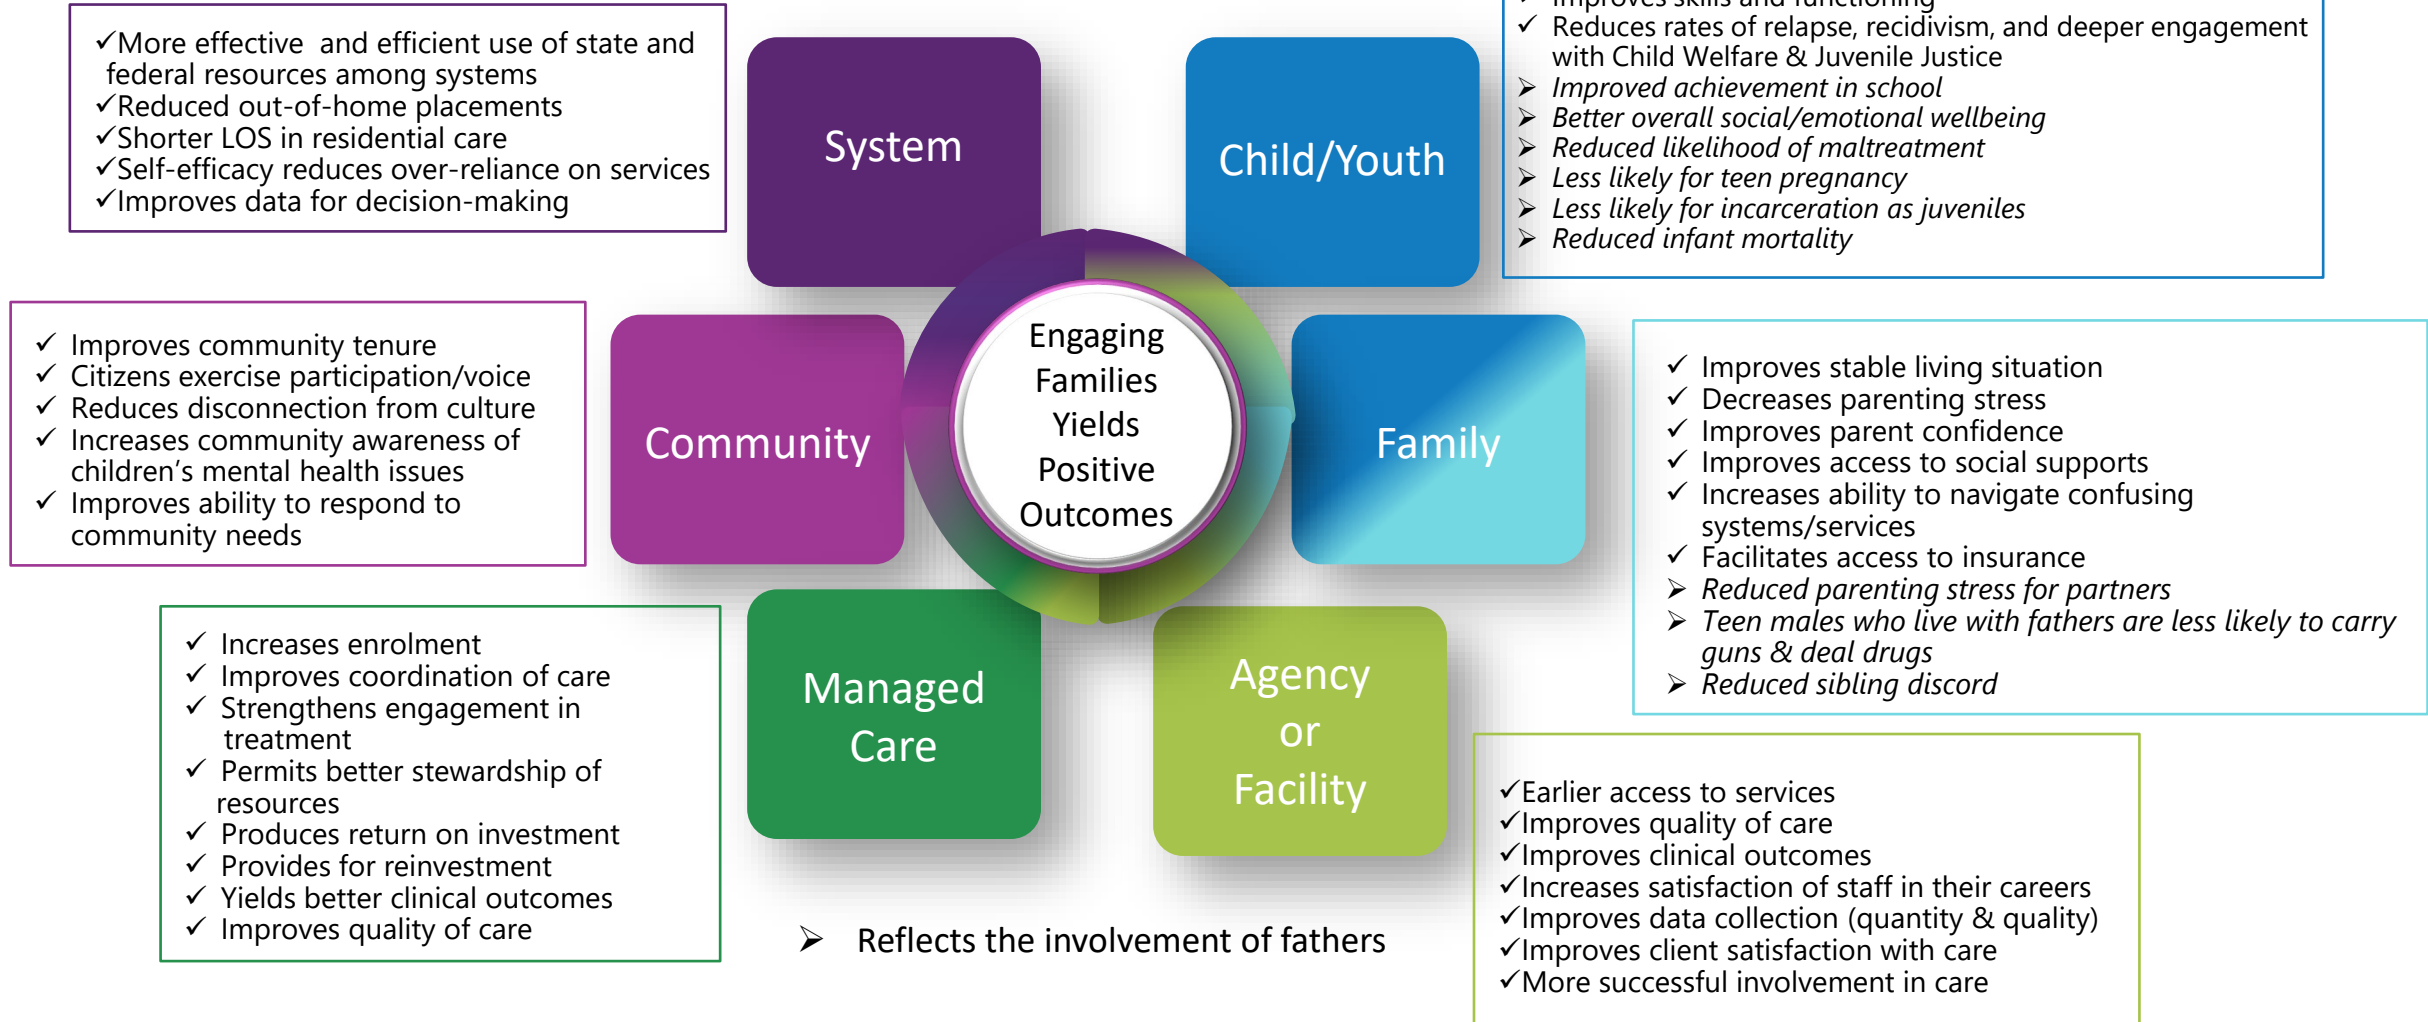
✓More effective and efficient use of state and federal resources among systems
✓Reduced out-of-home placements
✓Shorter LOS in residential care
✓Self-efficacy reduces over-reliance on services
✓Improves data for decision-making

System

Child/Youth

✓ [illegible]
✓ Reduces rates of relapse, recidivism, and deeper engagement with Child Welfare & Juvenile Justice
➢ *Improved achievement in school*
➢ *Better overall social/emotional wellbeing*
➢ *Reduced likelihood of maltreatment*
➢ *Less likely for teen pregnancy*
➢ *Less likely for incarceration as juveniles*
➢ *Reduced infant mortality*

✓ Improves community tenure
✓ Citizens exercise participation/voice
✓ Reduces disconnection from culture
✓ Increases community awareness of children's mental health issues
✓ Improves ability to respond to community needs

Community

Engaging Families Yields Positive Outcomes

Family

✓ Improves stable living situation
✓ Decreases parenting stress
✓ Improves parent confidence
✓ Improves access to social supports
✓ Increases ability to navigate confusing systems/services
✓ Facilitates access to insurance
➢ *Reduced parenting stress for partners*
➢ *Teen males who live with fathers are less likely to carry guns & deal drugs*
➢ *Reduced sibling discord*

✓ Increases enrolment
✓ Improves coordination of care
✓ Strengthens engagement in treatment
✓ Permits better stewardship of resources
✓ Produces return on investment
✓ Provides for reinvestment
✓ Yields better clinical outcomes
✓ Improves quality of care

Managed Care

Agency or Facility

✓Earlier access to services
✓Improves quality of care
✓Improves clinical outcomes
✓Increases satisfaction of staff in their careers
✓Improves data collection (quantity & quality)
✓Improves client satisfaction with care
✓More successful involvement in care

➢ Reflects the involvement of fathers